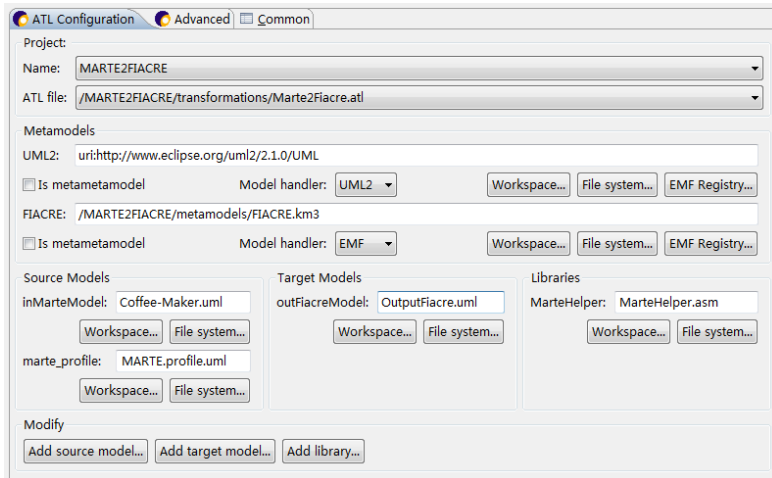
ATL Configuration | Advanced | Common

Project:
Name: MARTE2FIACRE
ATL file: /MARTE2FIACRE/transformations/Marte2Fiacre.atl

Metamodels
UML2: uri:http://www.eclipse.org/uml2/2.1.0/UML
Is metametamodel Model handler: UML2 Workspace... File system... EMF Registry...
FIACRE: /MARTE2FIACRE/metamodels/FIACRE.km3
Is metametamodel Model handler: EMF Workspace... File system... EMF Registry...

Source Models
inMarteModel: Coffee-Maker.uml
Workspace... File system...
marte_profile: MARTE.profile.uml
Workspace... File system...

Target Models
outFiacreModel: OutputFiacre.uml
Workspace... File system...

Libraries
MarteHelper: MarteHelper.asm
Workspace... File system...

Modify
Add source model... Add target model... Add library...